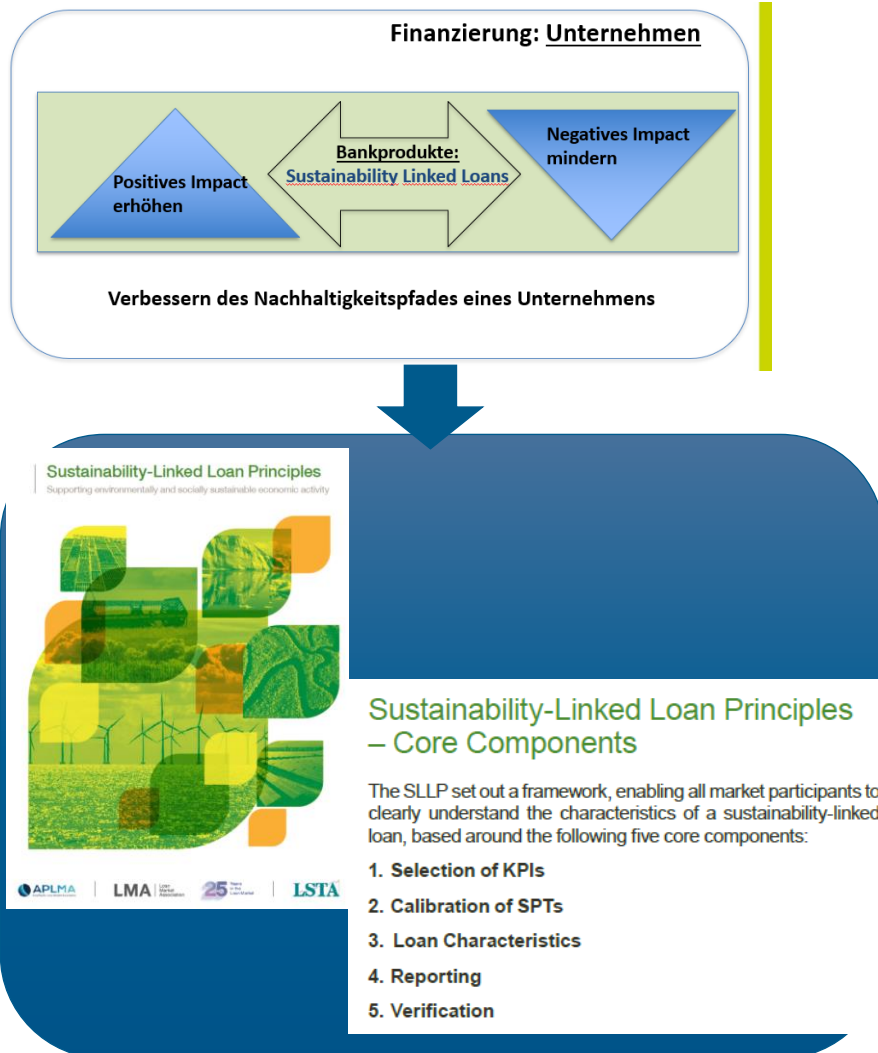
Finanzierung: Unternehmen

Positives Impact erhöhen

Bankprodukte: Sustainability Linked Loans

Negatives Impact mindern

Verbessern des Nachhaltigkeitspfades eines Unternehmens

Sustainability-Linked Loan Principles
Supporting environmentally and socially sustainable economic activity

APLMA | LMA Loan Market Association | 25 Years in the Loan Market | LSTA

Sustainability-Linked Loan Principles – Core Components

The SLLP set out a framework, enabling all market participants to clearly understand the characteristics of a sustainability-linked loan, based around the following five core components:

1. Selection of KPIs
2. Calibration of SPTs
3. Loan Characteristics
4. Reporting
5. Verification